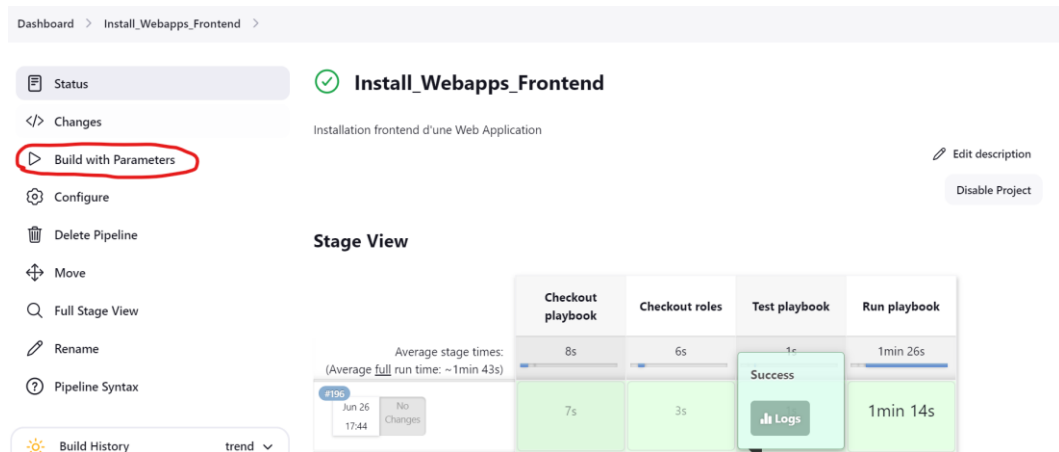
Dashboard > Install_Webapps_Frontend >

Status
Changes
Build with Parameters
Configure
Delete Pipeline
Move
Full Stage View
Rename
Pipeline Syntax
Build History trend

Install_Webapps_Frontend

Installation frontend d'une Web Application

Edit description

Disable Project

Stage View

| | Checkout playbook | Checkout roles | Test playbook | Run playbook |
|---|---|---|---|---|
| Average stage times: (Average full run time: ~1min 43s) | 8s | 6s | 1s | 1min 26s |
| #196 Jun 26 17:44 No Changes | 7s | 3s | Success Logs | 1min 14s |